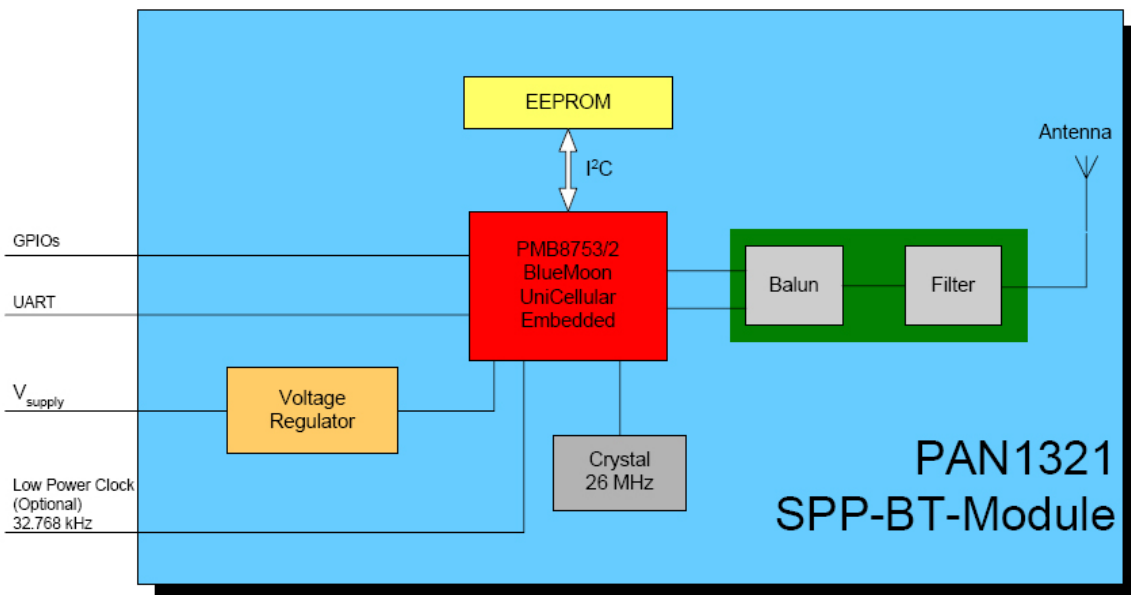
EEPROM

$I^2C$

Antenna

GPIOs

PMB8753/2
BlueMoon
UniCellular
Embedded

Balun

Filter

UART

$V_{supply}$

Voltage
Regulator

Crystal
26 MHz

Low Power Clock
(Optional)
32.768 kHz

PAN1321
SPP-BT-Module